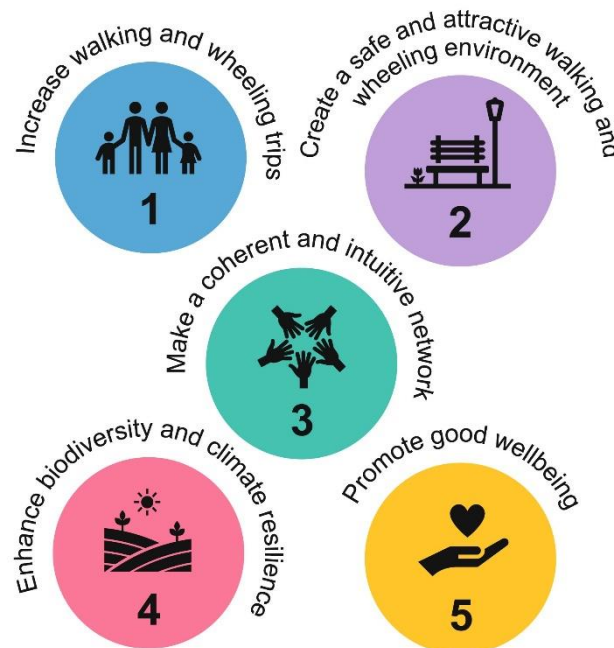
Increase walking and wheeling trips
1

Create a safe and attractive walking and wheeling environment
2

Make a coherent and intuitive network
3

Enhance biodiversity and climate resilience
4

Promote good wellbeing
5